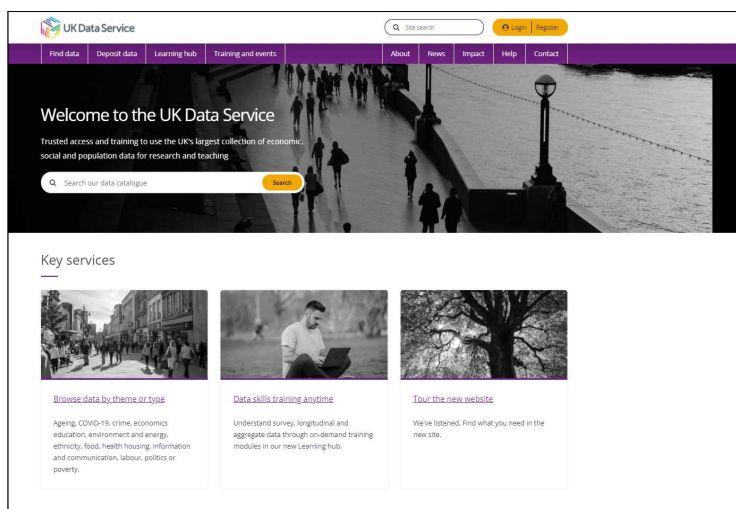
UK Data Service

Site search

Login | Register

Find data | Deposit data | Learning hub | Training and events | About | News | Impact | Help | Contact

Welcome to the UK Data Service

Trusted access and training to use the UK's largest collection of economic, social and population data for research and teaching

Search our data catalogue

Search

Key services

Browse data by theme or type

Ageing, COVID-19, crime, economics education, environment and energy, ethnicity, food, health housing, information and communication, labour, politics or poverty.

Data skills training anytime

Understand survey, longitudinal and aggregate data through on-demand training modules in our new Learning hub.

Tour the new website

We've listened. Find what you need in the new site.